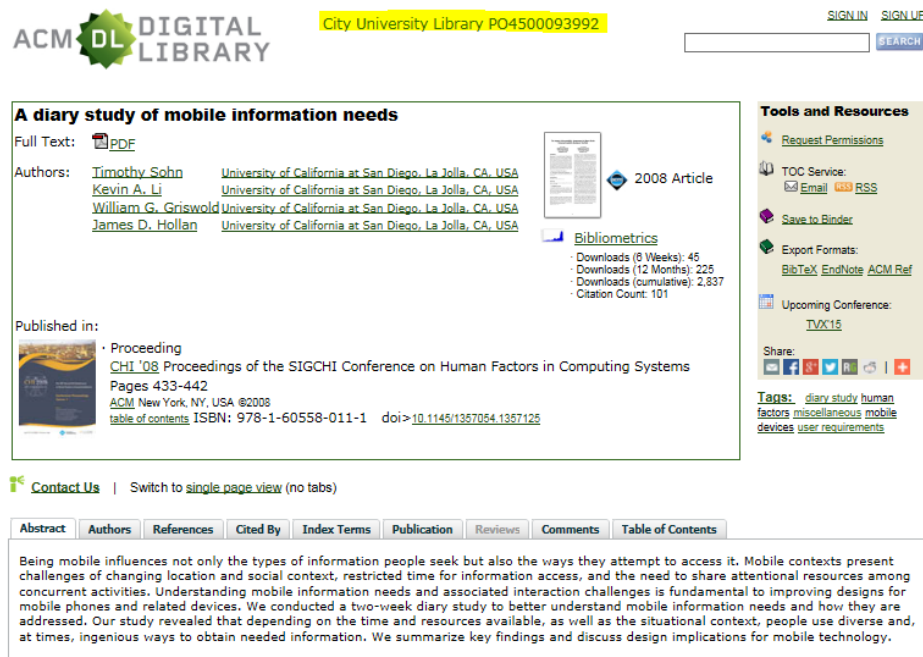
ACM DL DIGITAL LIBRARY

City University Library PO4500093992

SIGN IN SIGN UP

SEARCH

A diary study of mobile information needs

Full Text: PDF

Authors: Timothy Sohn University of California at San Diego, La Jolla, CA, USA
Kevin A. Li University of California at San Diego, La Jolla, CA, USA
William G. Griswold University of California at San Diego, La Jolla, CA, USA
James D. Hollan University of California at San Diego, La Jolla, CA, USA

2008 Article

Bibliometrics
· Downloads (6 Weeks): 45
· Downloads (12 Months): 225
· Downloads (cumulative): 2,837
· Citation Count: 101

Published in:

· Proceeding
CHI '08 Proceedings of the SIGCHI Conference on Human Factors in Computing Systems
Pages 433-442
ACM New York, NY, USA ©2008
table of contents ISBN: 978-1-60558-011-1 doi>10.1145/1357054.1357125

Tools and Resources

Request Permissions

TOC Service:
Email RSS RSS

Save to Binder

Export Formats:
BibTeX EndNote ACM Ref

Upcoming Conference:
TVX'15

Share:

Tags: diary study human factors miscellaneous mobile devices user requirements

Contact Us | Switch to single page view (no tabs)

Abstract | Authors | References | Cited By | Index Terms | Publication | Reviews | Comments | Table of Contents

Being mobile influences not only the types of information people seek but also the ways they attempt to access it. Mobile contexts present challenges of changing location and social context, restricted time for information access, and the need to share attentional resources among concurrent activities. Understanding mobile information needs and associated interaction challenges is fundamental to improving designs for mobile phones and related devices. We conducted a two-week diary study to better understand mobile information needs and how they are addressed. Our study revealed that depending on the time and resources available, as well as the situational context, people use diverse and, at times, ingenious ways to obtain needed information. We summarize key findings and discuss design implications for mobile technology.